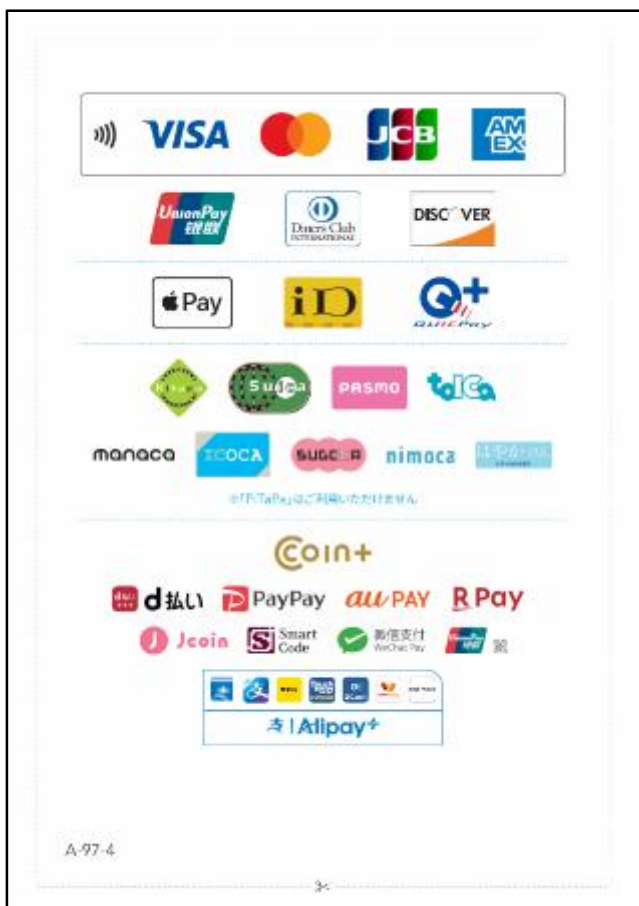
VISA

JCB

AMEX

UnionPay 銀聯

Diners Club INTERNATIONAL

DISCOVER

Pay

iD

QUICPay

Kitaca

Suica

PASMO

toICa

manaca

ICOCA

SUGOCA

nimoca

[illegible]

※「PiTaPa」はご利用いただけません。

coin+

d払い

PayPay

au PAY

R Pay

J coin

Smart Code

微信支付 WeChat Pay

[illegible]

Alipay+

A-97-4